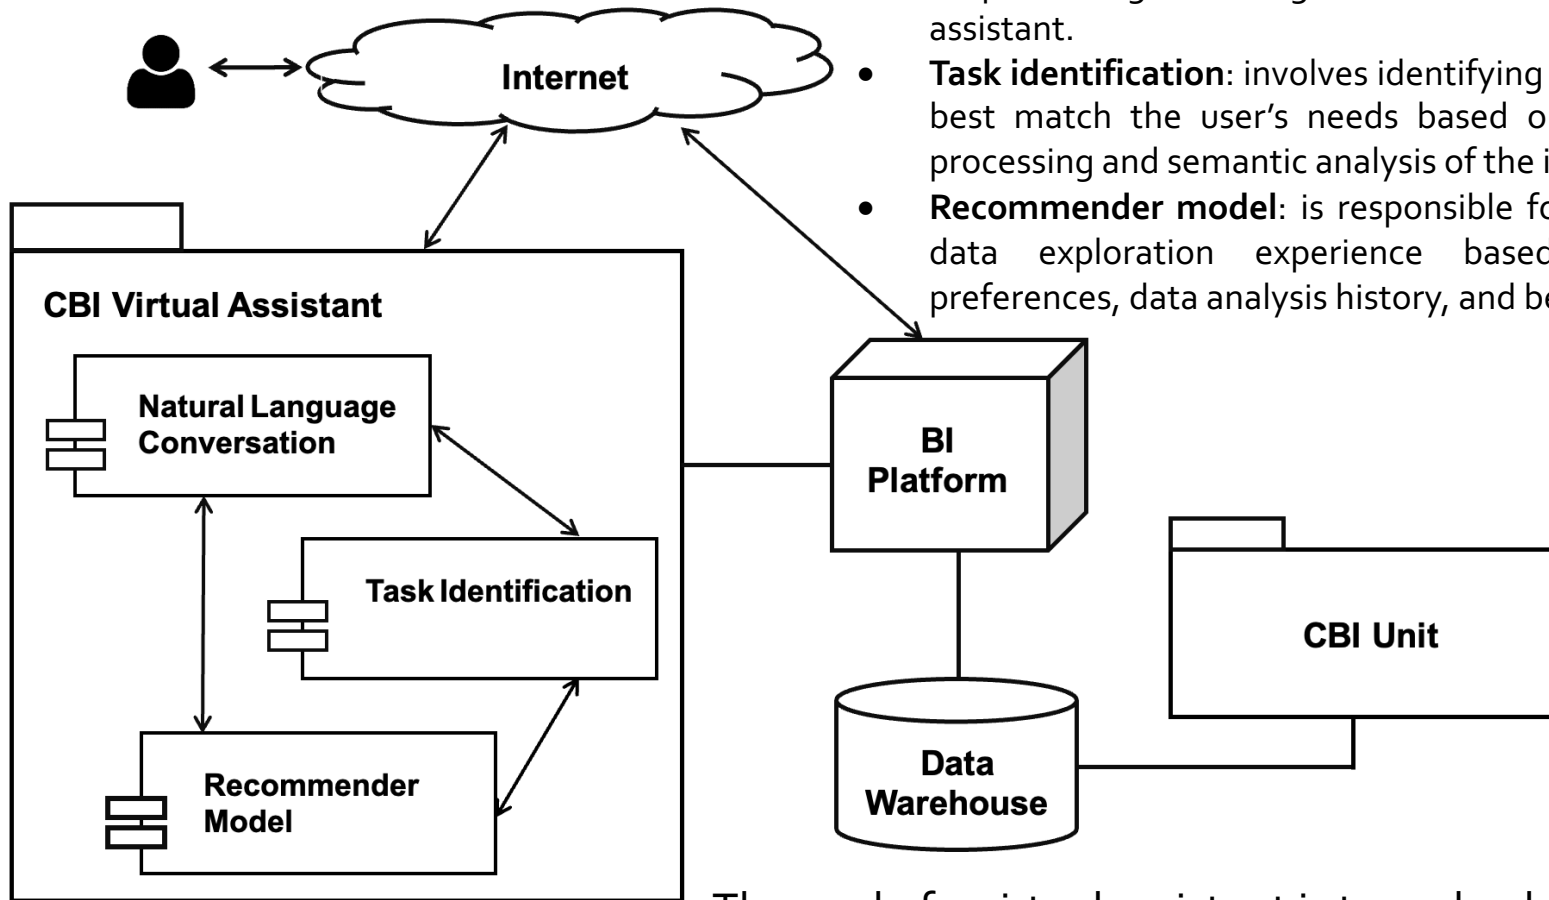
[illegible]
assistant.

• **Task identification**: involves identifying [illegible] best match the user's needs based o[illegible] processing and semantic analysis of the i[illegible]
• **Recommender model**: is responsible fo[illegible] data exploration experience basec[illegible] preferences, data analysis history, and be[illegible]

Internet

CBI Virtual Assistant

Natural Language Conversation

Task Identification

Recommender Model

BI Platform

Data Warehouse

CBI Unit

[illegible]